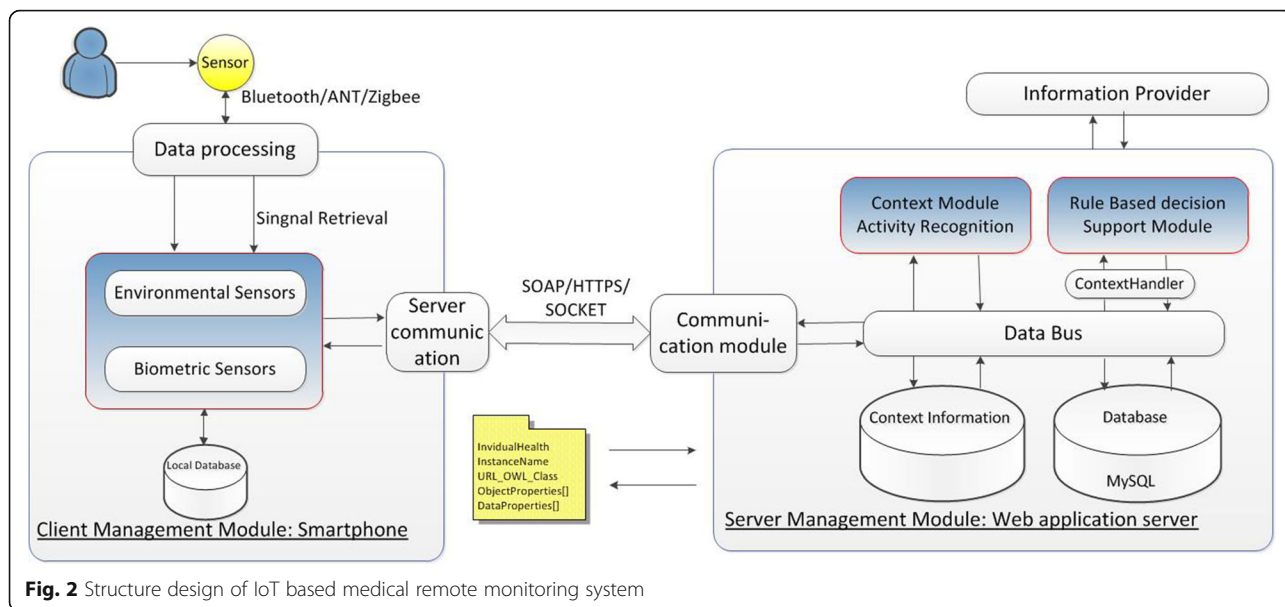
Sensor

Bluetooth/ANT/Zigbee

Data processing

Singnal Retrieval

Environmental Sensors

Biometric Sensors

Local Database

Client Management Module: Smartphone

Server communication

SOAP/HTTPS/ SOCKET

Communication module

InvidualHealth
InstanceName
URL_OWL_Class
ObjectProperties[]
DataProperties[]

Information Provider

Context Module Activity Recognition

Rule Based decision Support Module

ContextHandler

Data Bus

Context Information

Database

MySQL

Server Management Module: Web application server

**Fig. 2** Structure design of IoT based medical remote monitoring system